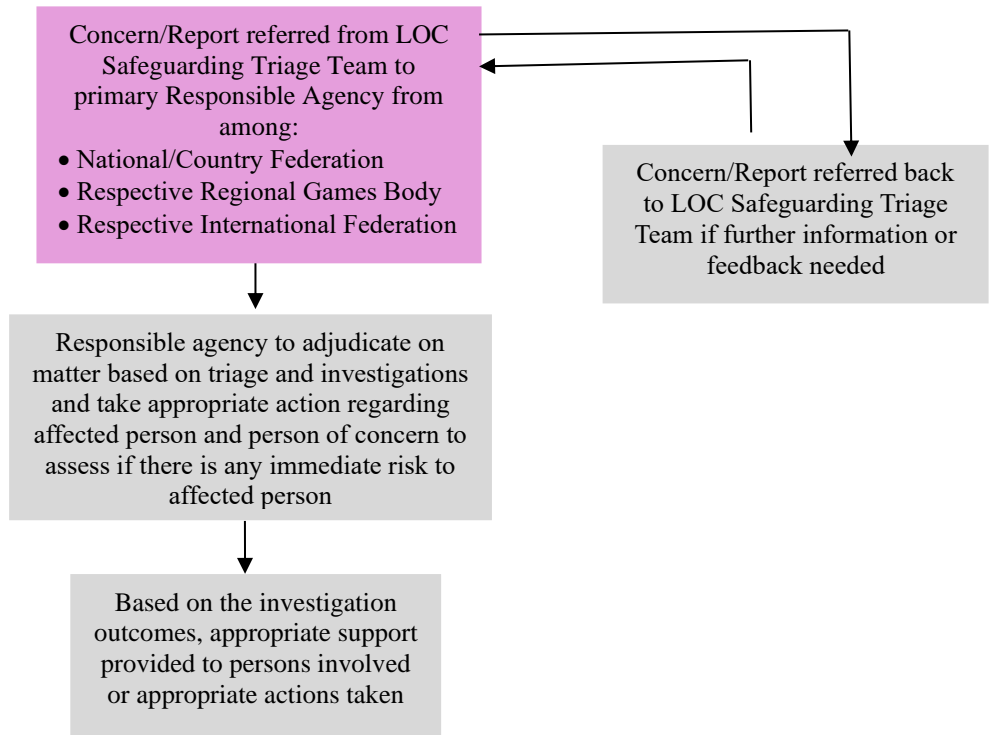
Concern/Report referred from LOC Safeguarding Triage Team to primary Responsible Agency from among:
• National/Country Federation
• Respective Regional Games Body
• Respective International Federation

Concern/Report referred back to LOC Safeguarding Triage Team if further information or feedback needed

Responsible agency to adjudicate on matter based on triage and investigations and take appropriate action regarding affected person and person of concern to assess if there is any immediate risk to affected person

Based on the investigation outcomes, appropriate support provided to persons involved or appropriate actions taken